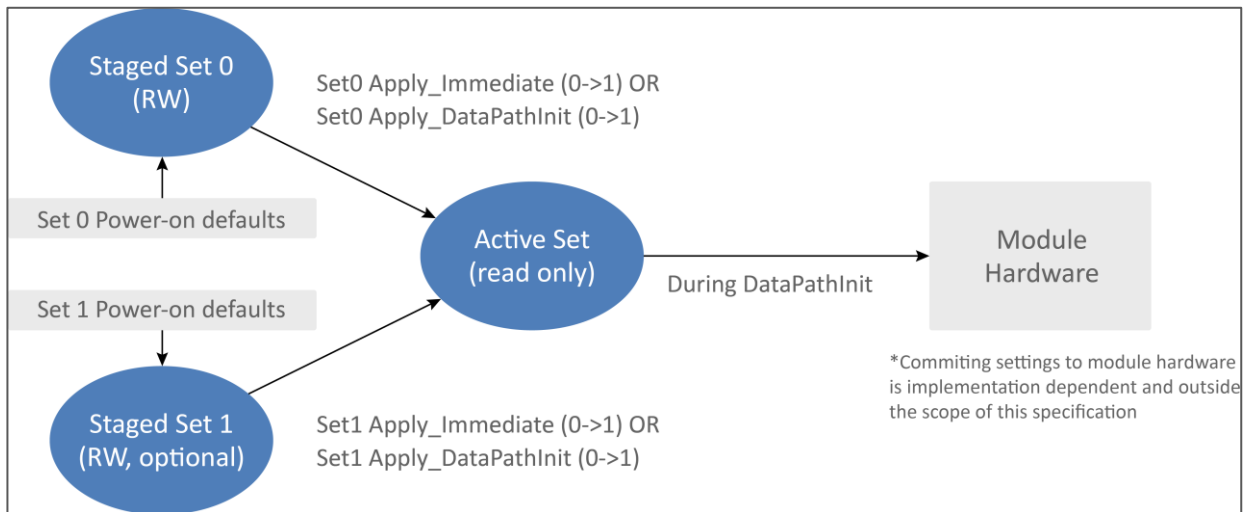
Staged Set 0
(RW)

Set0 Apply_Immediate (0->1) OR
Set0 Apply_DataPathInit (0->1)

Set 0 Power-on defaults

Active Set
(read only)

During DataPathInit

Module
Hardware

Set 1 Power-on defaults

*Commiting settings to module hardware is implementation dependent and outside the scope of this specification

Staged Set 1
(RW, optional)

Set1 Apply_Immediate (0->1) OR
Set1 Apply_DataPathInit (0->1)